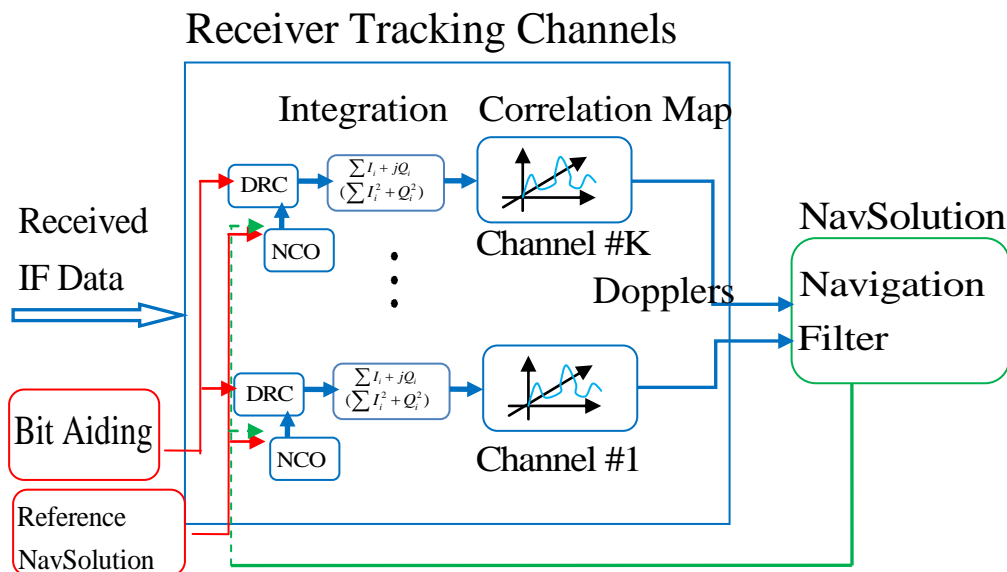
Receiver Tracking Channels

Integration

Correlation Map

DRC

$\sum I_i + jQ_i$
$(\sum I_i^2 + Q_i^2)$

NCO

Channel #K

Received IF Data

Dopplers

NavSolution

Navigation Filter

DRC

$\sum I_i + jQ_i$
$(\sum I_i^2 + Q_i^2)$

NCO

Channel #1

Bit Aiding

Reference NavSolution